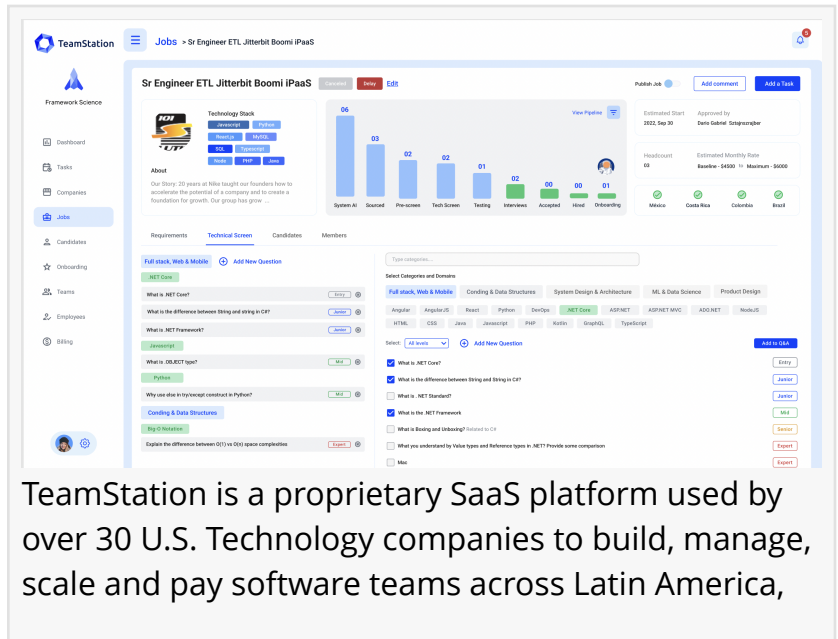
TeamStation

Jobs > Sr Engineer ETL Jitterbit Boomi iPaaS

Framework Science

Dashboard
Tasks
Companies
Jobs
Candidates
Onboarding
Teams
Employees
Billing

Sr Engineer ETL Jitterbit Boomi iPaaS Canceled Delay Edit

Publish Job Add comment Add a Task

Technology Stack
Javascript Python
React.js MySQL
SQL Typescript
Node PHP Java

About
Our Story: 20 years at Nike taught our founders how to accelerate the potential of a company and to create a foundation for growth. Our group has grow ...

View Pipeline

| 06 | 03 | 02 | 02 | 01 | 02 | 00 | 00 | 01 |
|---|---|---|---|---|---|---|---|---|
| System AI | Sourced | Pre-screen | Tech Screen | Testing | Interviews | Accepted | Hired | Onboarding |

Estimated Start 2022, Sep 30
Approved by Dario Gabriel Sztajnszrajber

Headcount 03
Estimated Monthly Rate Baseline - $4500 to Maximum - $6000

México Costa Rica Colombia Brazil

Requirements Technical Screen Candidates Members

Full stack, Web & Mobile Add New Question
.NET Core
What is .NET Core? Entry
What is the difference between String and string in C#? Junior
What is .NET Framework? Junior
Javascript
What is .OBJECT type? Mid
Python
Why use else in try/except construct in Python? Mid
Conding & Data Structures
Big-O Notation
Explain the difference between O(1) vs O(n) space complexities Expert

Type categories...
Select Categories and Domains
Full stack, Web & Mobile Conding & Data Structures System Design & Architecture ML & Data Science Product Design
Angular AngularJS React Python DevOps .NET Core ASP.NET ASP.NET MVC ADO.NET NodeJS
HTML CSS Java Javascript PHP Kotlin GraphQL TypeScript

Select: All levels Add New Question Add to Q&A

What is .NET Core? Entry
What is the difference between String and String in C#? Junior
What is .NET Standard? Junior
What is the .NET Framework Mid
What is Boxing and Unboxing? Related to C# Senior
What you understand by Value types and Reference types in .NET? Provide some comparison Expert
Mac Expert

TeamStation is a proprietary SaaS platform used by over 30 U.S. Technology companies to build, manage, scale and pay software teams across Latin America,